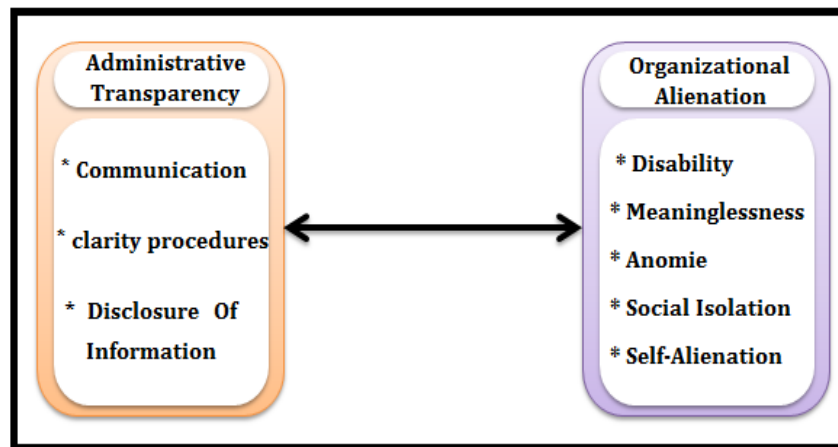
Administrative Transparency

* Communication

* clarity procedures

* Disclosure Of Information

Organizational Alienation

* Disability

* Meaninglessness

* Anomie

* Social Isolation

* Self-Alienation